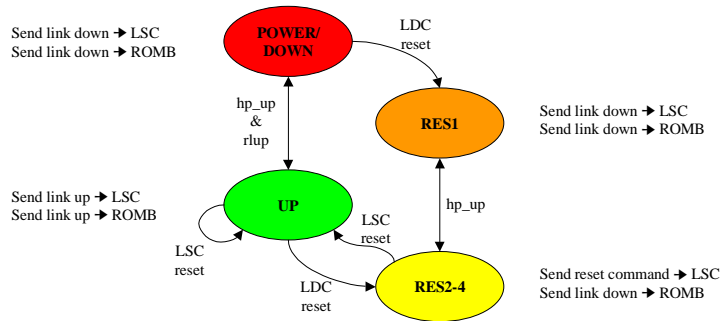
Send link down → LSC
Send link down → ROMB

POWER/ DOWN

LDC reset

hp_up & rlup

RES1

Send link down → LSC
Send link down → ROMB

Send link up → LSC
Send link up → ROMB

UP

LSC reset

hp_up

LSC reset

LDC reset

RES2-4

Send reset command → LSC
Send link down → ROMB